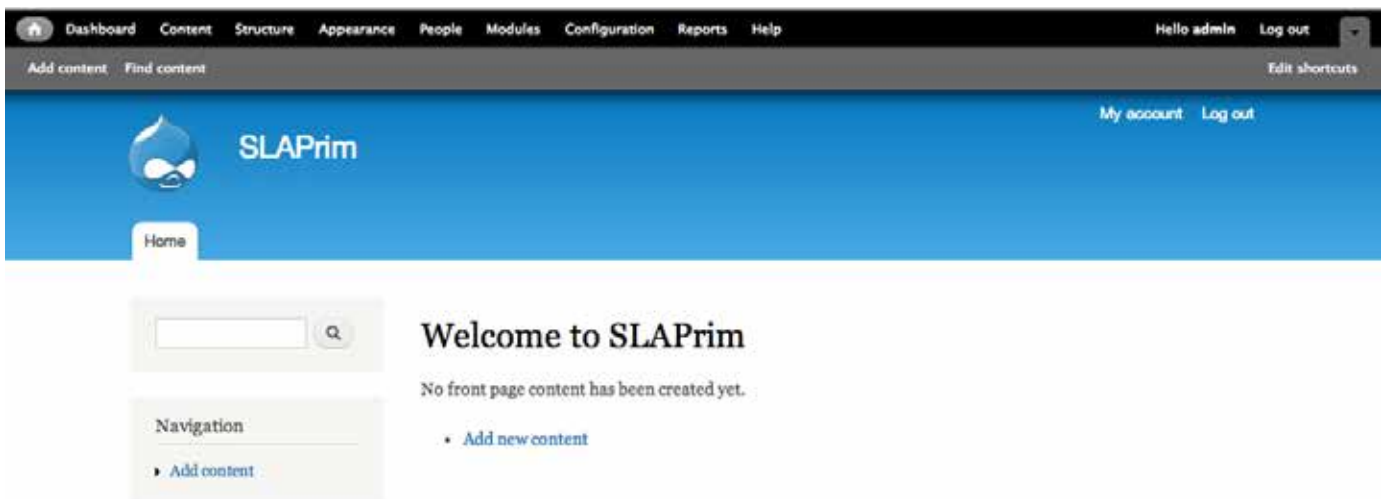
Dashboard Content Structure Appearance People Modules Configuration Reports Help

Hello admin Log out

Add content Find content

Edit shortcuts

My account Log out

SLAPrim

Home

Welcome to SLAPrim

No front page content has been created yet.

- Add new content

Navigation

- Add content